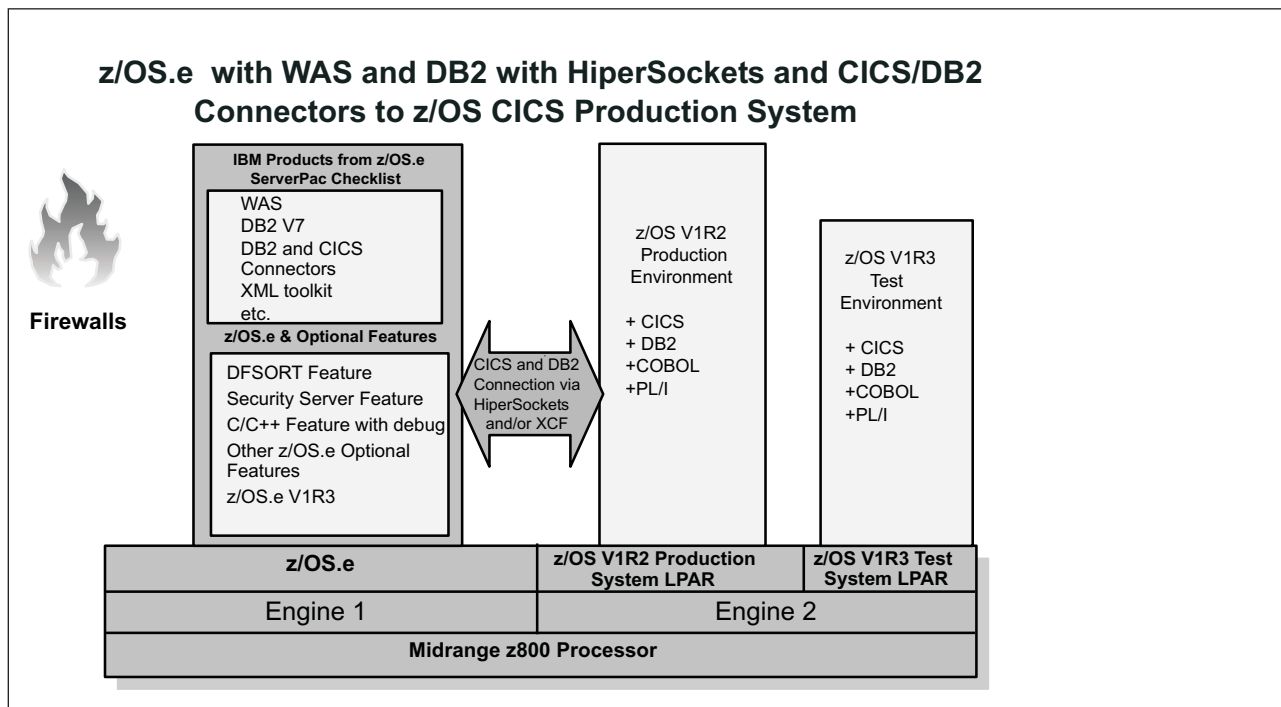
z/OS.e with WAS and DB2 with HiperSockets and CICS/DB2 Connectors to z/OS CICS Production System

Firewalls

IBM Products from z/OS.e ServerPac Checklist

WAS
DB2 V7
DB2 and CICS Connectors
XML toolkit
etc.

z/OS.e & Optional Features

DFSORT Feature
Security Server Feature
C/C++ Feature with debug
Other z/OS.e Optional Features
z/OS.e V1R3

CICS and DB2 Connection via HiperSockets and/or XCF

z/OS V1R2 Production Environment

+ CICS
+ DB2
+COBOL
+PL/I

z/OS V1R3 Test Environment

+ CICS
+ DB2
+COBOL
+PL/I

z/OS.e

z/OS V1R2 Production System LPAR

z/OS V1R3 Test System LPAR

Engine 1

Engine 2

Midrange z800 Processor